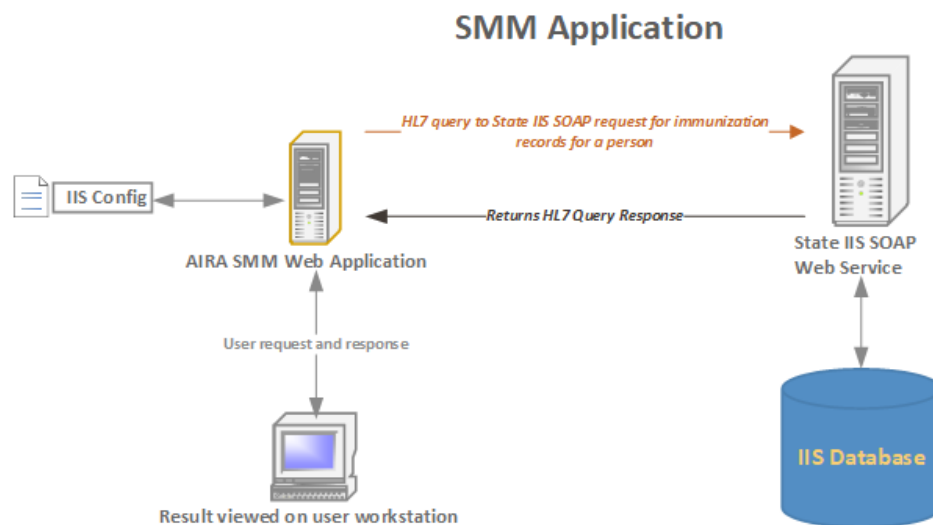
SMM Application

HL7 query to State IIS SOAP request for immunization records for a person

IIS Config

Returns HL7 Query Response

AIRA SMM Web Application

State IIS SOAP Web Service

User request and response

IIS Database

Result viewed on user workstation